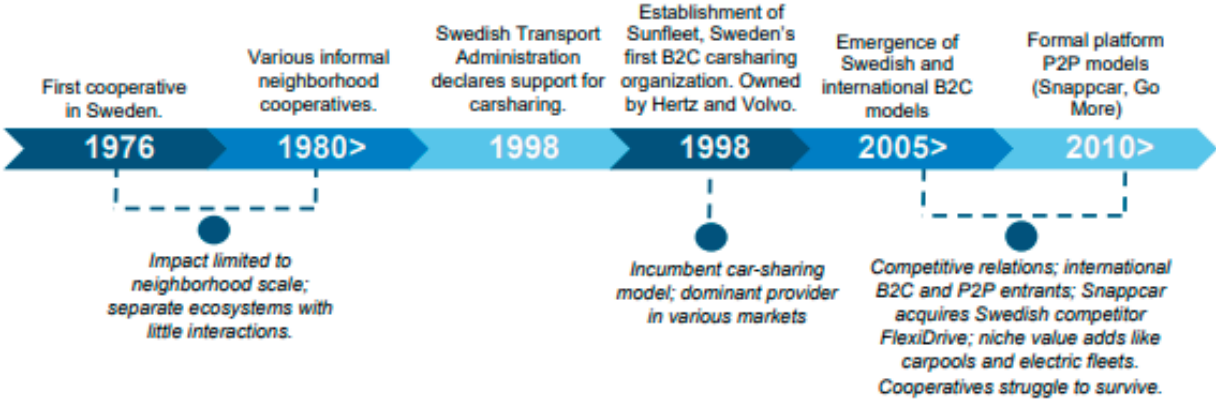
First cooperative in Sweden.

1976

Various informal neighborhood cooperatives.

1980>

Swedish Transport Administration declares support for carsharing.

1998

Establishment of Sunfleet, Sweden's first B2C carsharing organization. Owned by Hertz and Volvo.

1998

Emergence of Swedish and international B2C models

2005>

Formal platform P2P models (Snappcar, Go More)

2010>

Impact limited to neighborhood scale; separate ecosystems with little interactions.

Incumbent car-sharing model; dominant provider in various markets

Competitive relations; international B2C and P2P entrants; Snappcar acquires Swedish competitor FlexiDrive; niche value adds like carpools and electric fleets. Cooperatives struggle to survive.